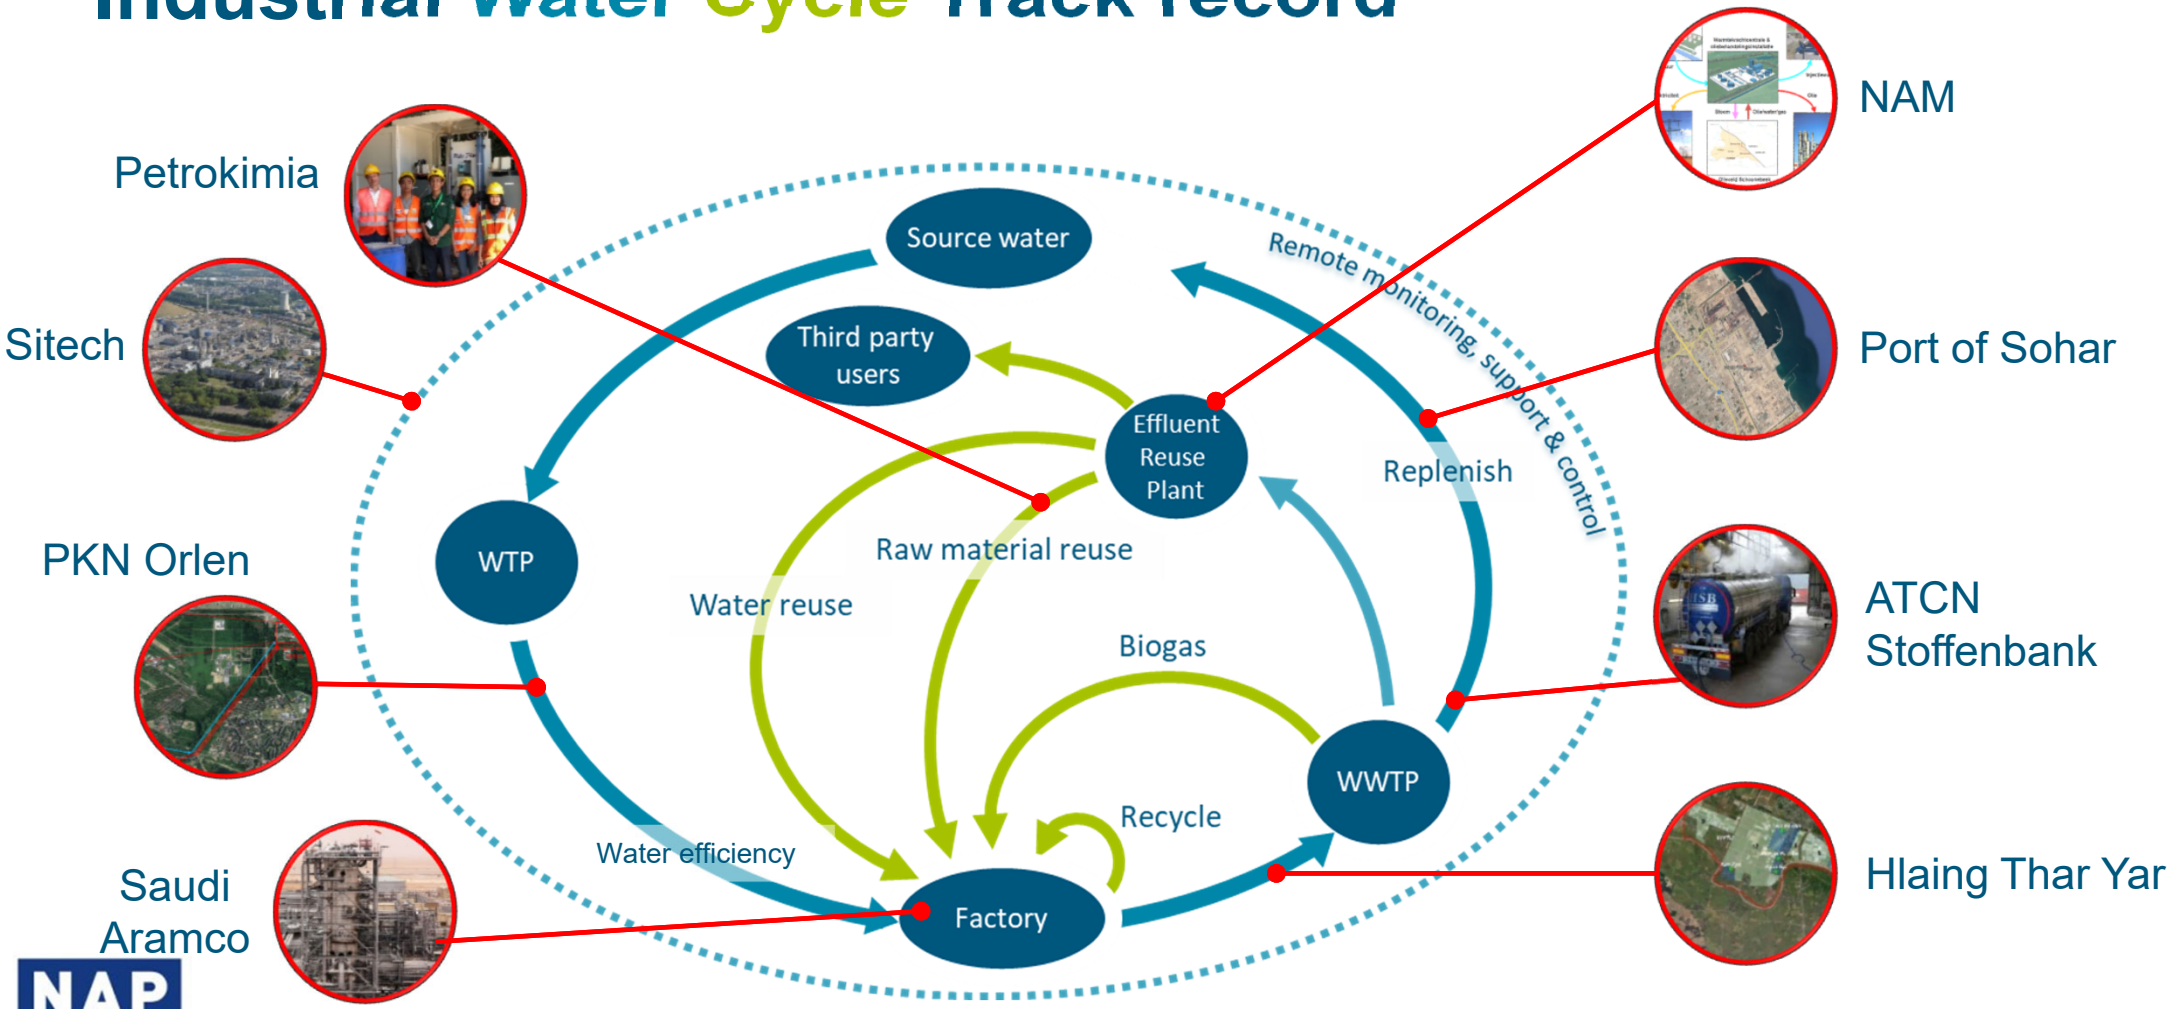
Industrial Water Cycle Track record

NAM

Petrokimia

Source water

Remote monitoring, support & control

Port of Sohar

Sitech

Third party users

Effluent Reuse Plant

Replenish

WTP

Raw material reuse

PKN Orlen

Water reuse

ATCN Stoffenbank

Biogas

WWTP

Recycle

Water efficiency

Saudi Aramco

Factory

Hlaing Thar Yar

NAP